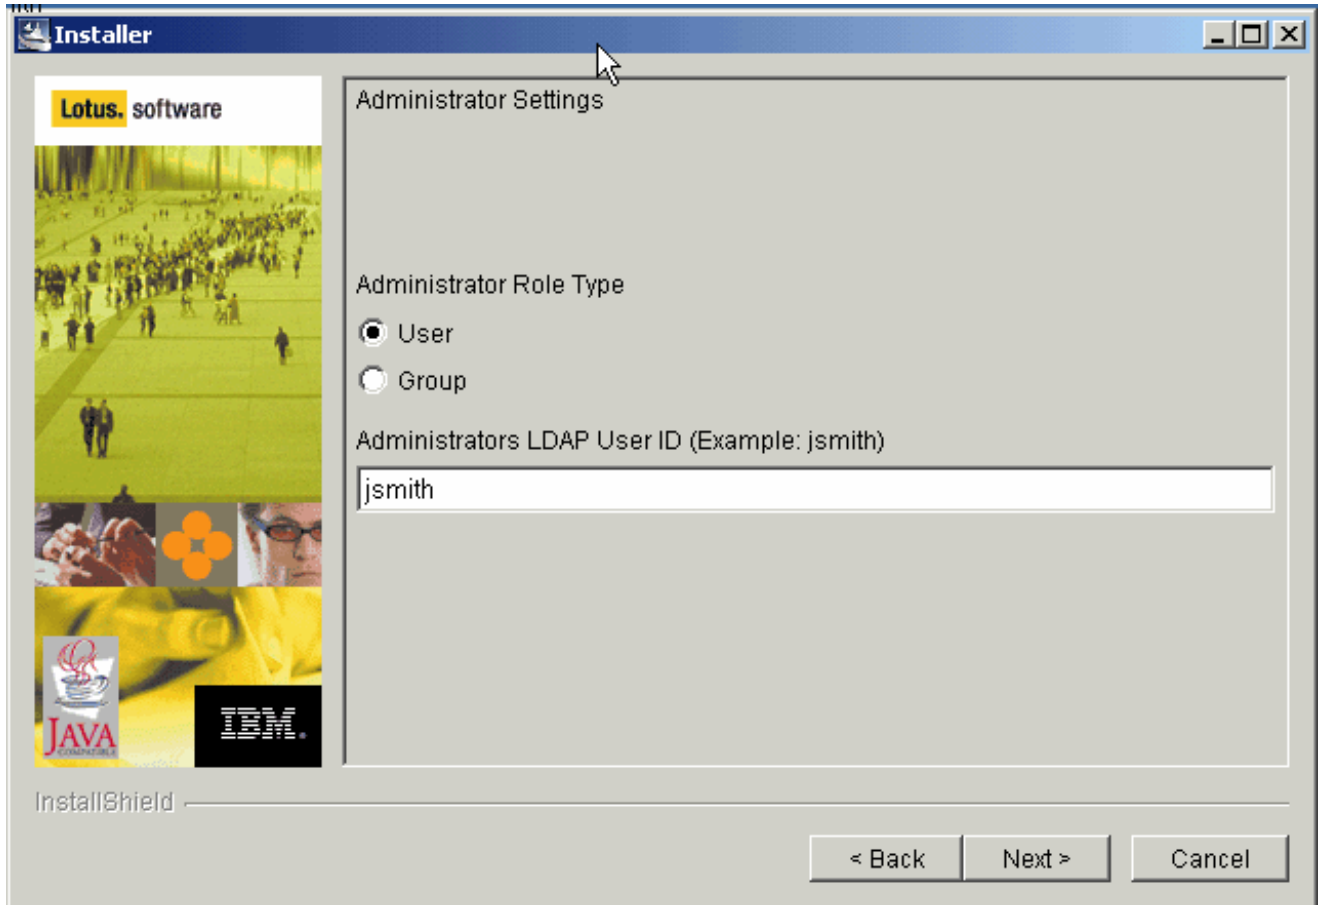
Installer

Lotus. software

Administrator Settings

Administrator Role Type

User

Group

Administrators LDAP User ID (Example: jsmith)

jsmith

JAVA
COMPATIBLE

IBM.

InstallShield

< Back

Next >

Cancel